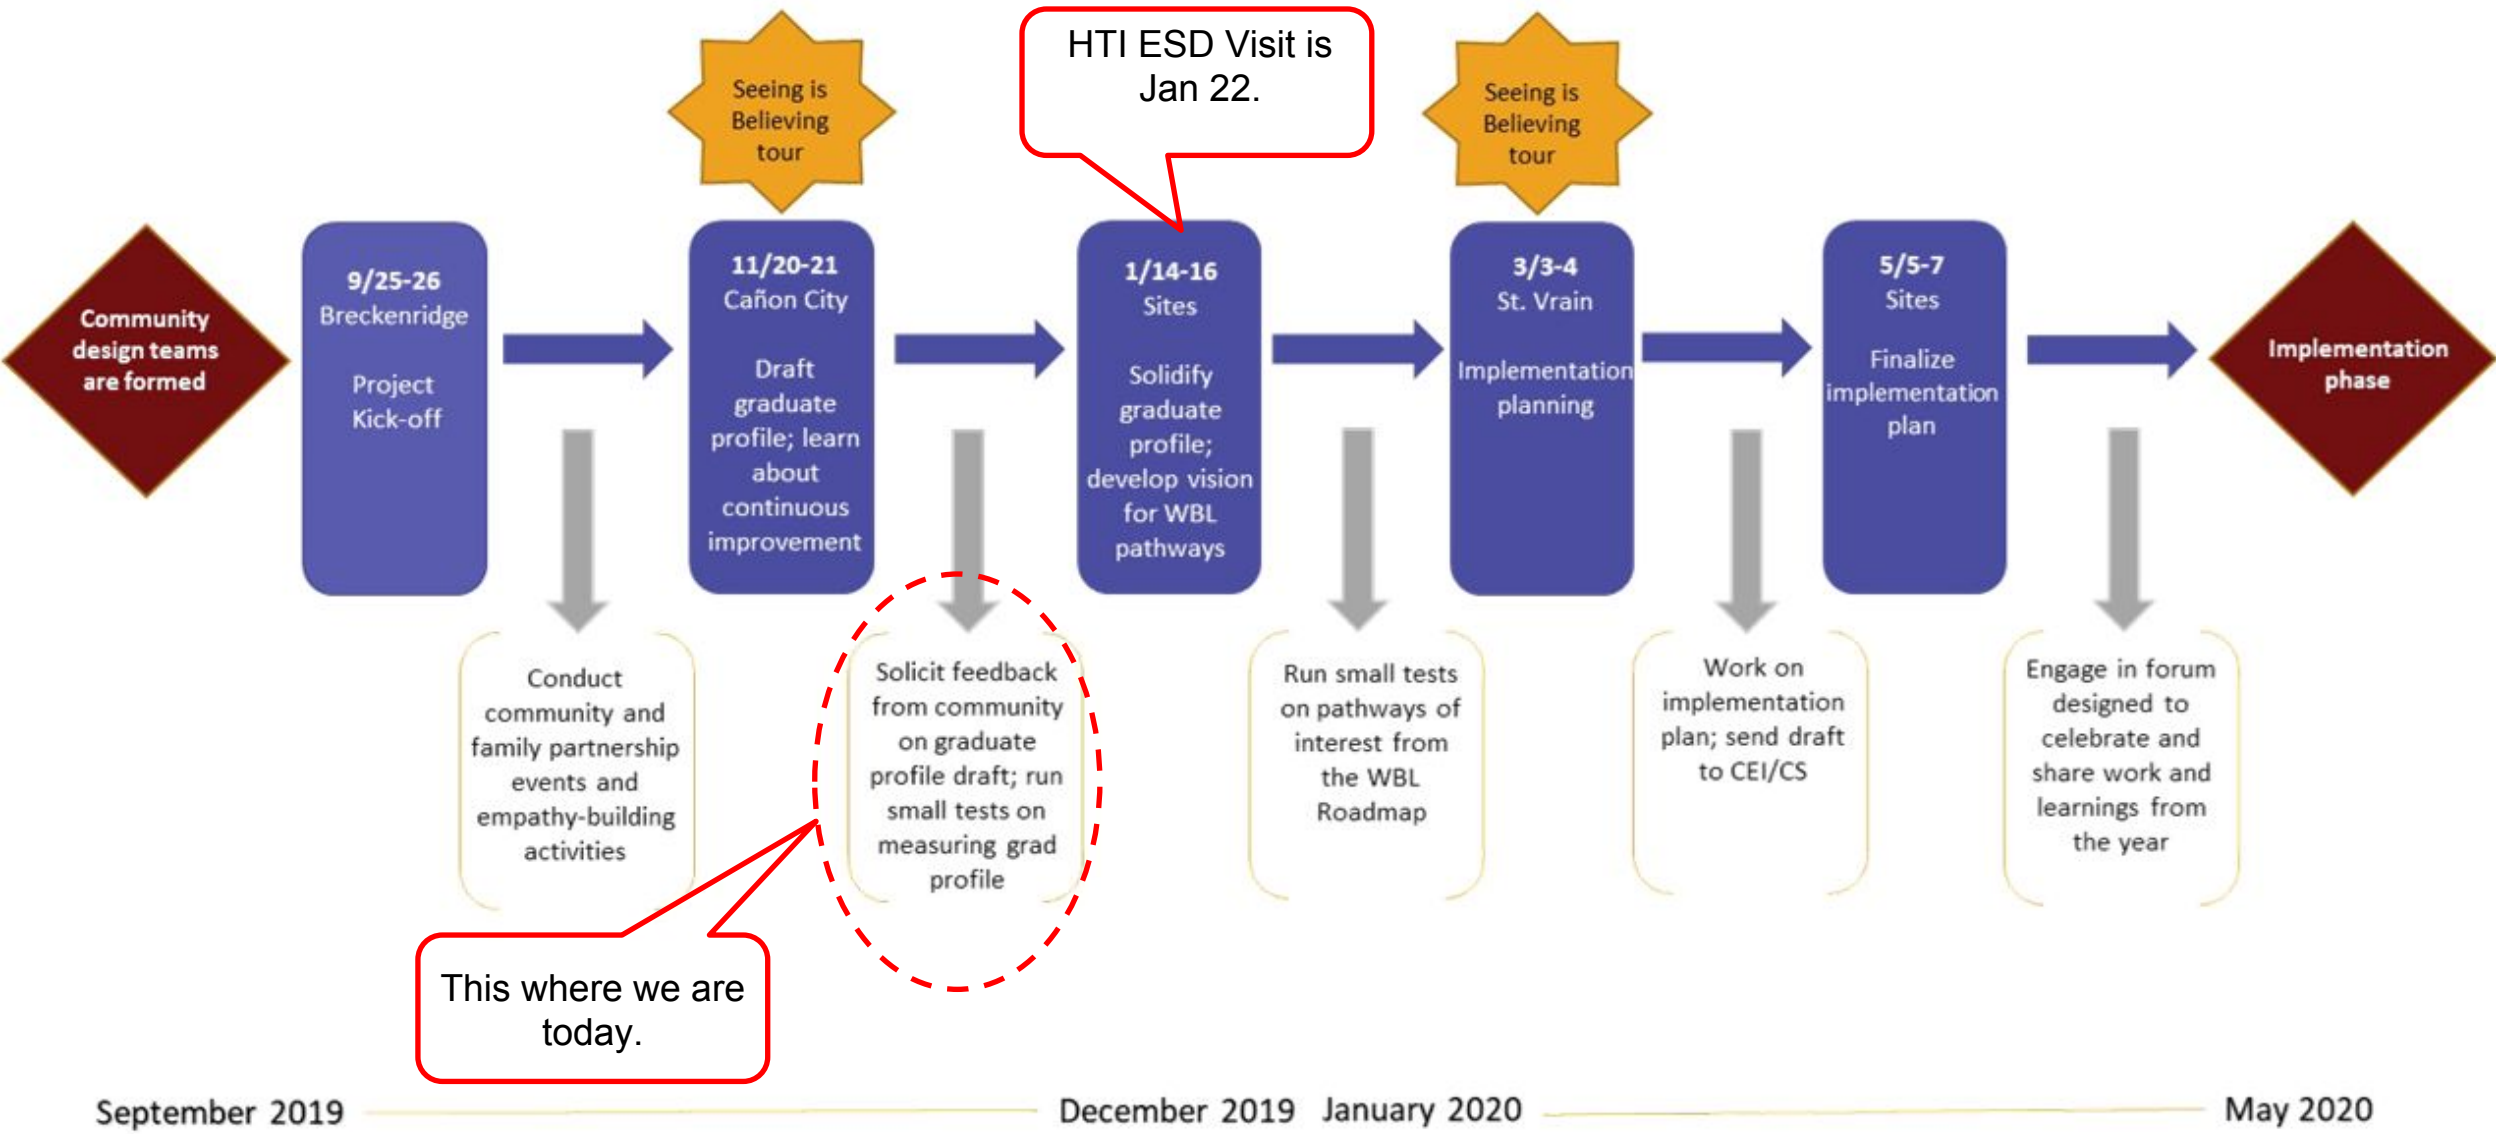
HTI ESD Visit is Jan 22.

Seeing is Believing tour

Seeing is Believing tour

Community design teams are formed

9/25-26
Breckenridge

Project Kick-off

11/20-21
Cañon City

Draft graduate profile; learn about continuous improvement

1/14-16
Sites

Solidify graduate profile; develop vision for WBL pathways

3/3-4
St. Vrain

Implementation planning

5/5-7
Sites

Finalize implementation plan

Implementation phase

Conduct community and family partnership events and empathy-building activities

Solicit feedback from community on graduate profile draft; run small tests on measuring grad profile

Run small tests on pathways of interest from the WBL Roadmap

Work on implementation plan; send draft to CEI/CS

Engage in forum designed to celebrate and share work and learnings from the year

This where we are today.

September 2019

December 2019 January 2020

May 2020